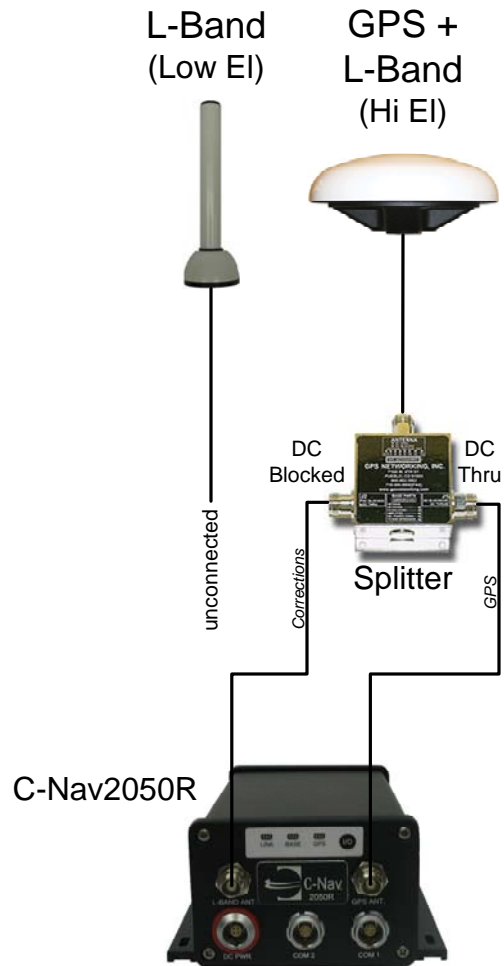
L-Band
(Low El)

GPS +
L-Band
(Hi El)

DC
Blocked

DC
Thru

GPS NETWORKING, INC.

unconnected

Corrections

Splitter

GPS

C-Nav2050R

LINK BASE GPS I/O

L-BAND ANT

C-Nav
2050R

GPS ANT

DC PWR

COM 2

COM 1